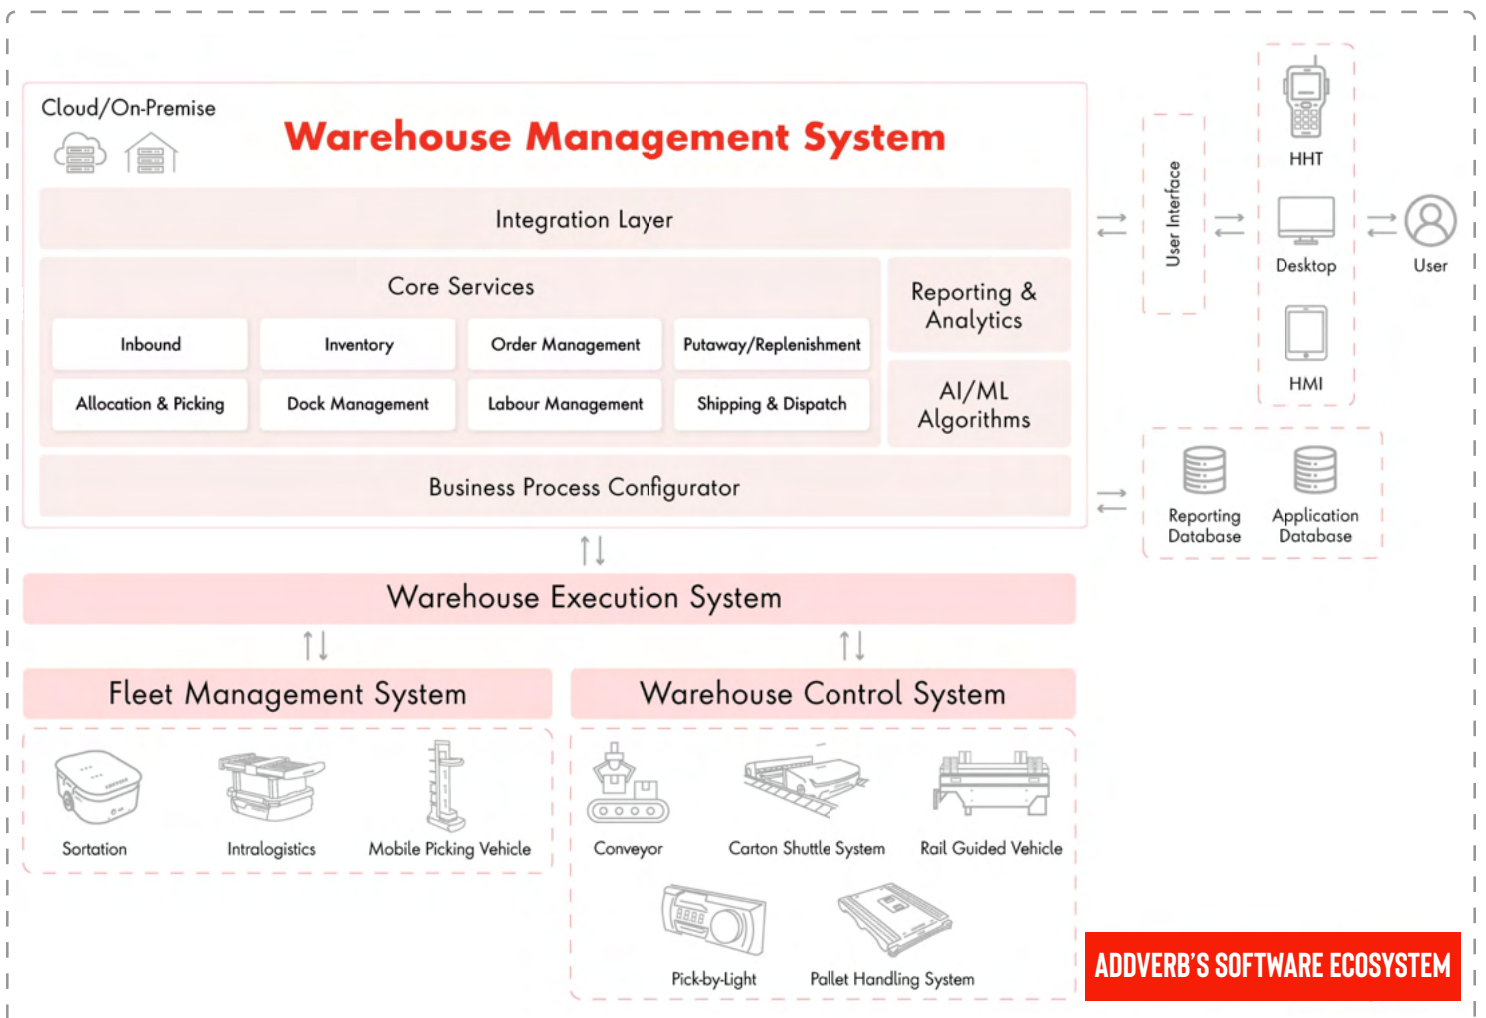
Cloud/On-Premise

Warehouse Management System

Integration Layer

Core Services

| Inbound | Inventory | Order Management | Putaway/Replenishment |
|---|---|---|---|
| Allocation & Picking | Dock Management | Labour Management | Shipping & Dispatch |

Reporting & Analytics

AI/ML Algorithms

Business Process Configurator

User Interface

HHT

Desktop

HMI

User

Reporting Database

Application Database

Warehouse Execution System

Fleet Management System

Sortation

Intralogistics

Mobile Picking Vehicle

Warehouse Control System

Conveyor

Carton Shuttle System

Rail Guided Vehicle

Pick-by-Light

Pallet Handling System

ADDVERB'S SOFTWARE ECOSYSTEM